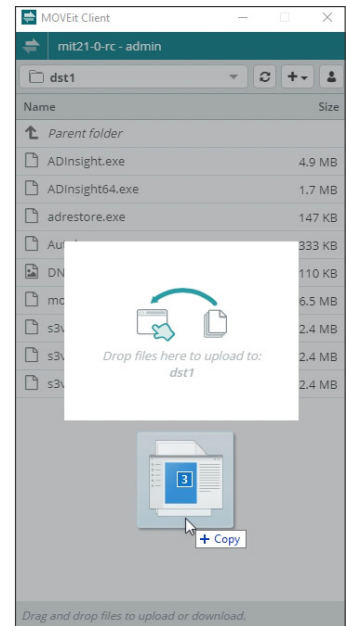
MOVEit Client

mit21-0-rc - admin

dst1

Name

Size

Parent folder

ADInsight.exe

4.9 MB

ADInsight64.exe

1.7 MB

adrestore.exe

147 KB

Au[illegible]

333 KB

DN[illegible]

110 KB

mo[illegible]

6.5 MB

s3v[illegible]

2.4 MB

s3v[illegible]

2.4 MB

s3v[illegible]

2.4 MB

Drop files here to upload to:
dst1

3

+ Copy

Drag and drop files to upload or download.